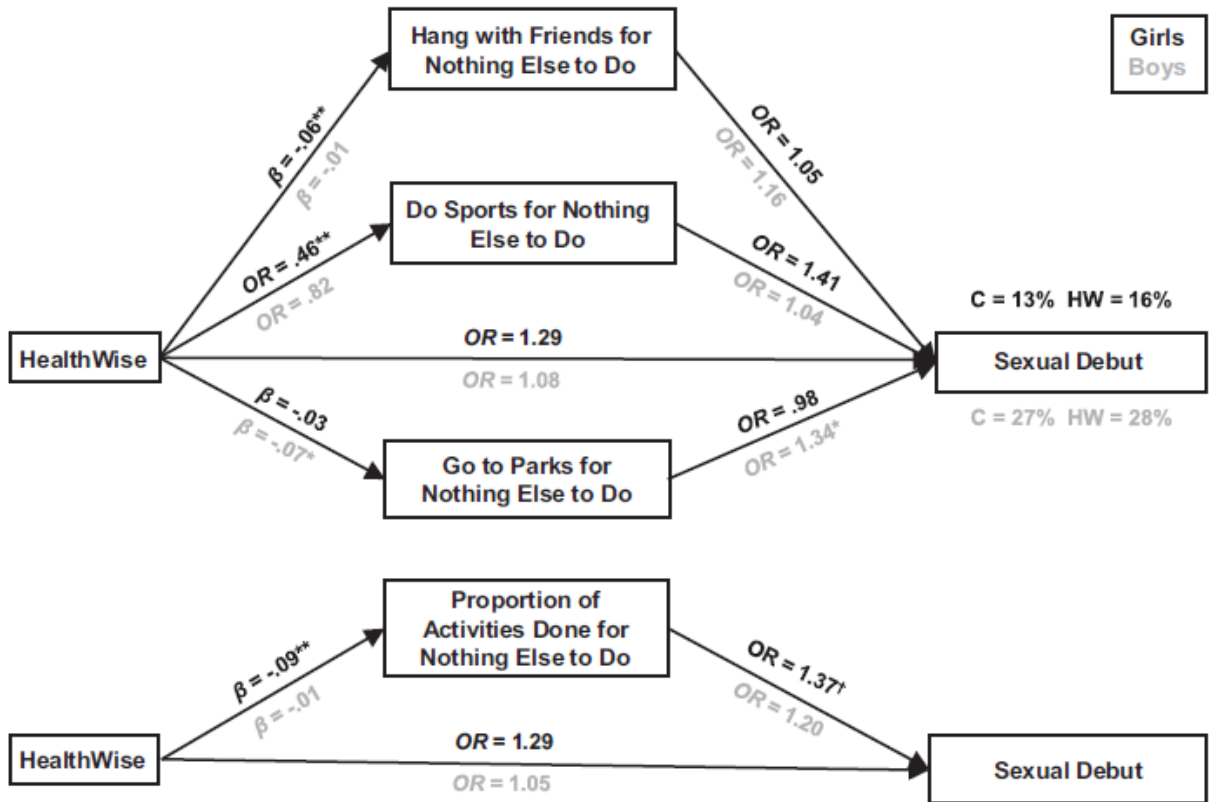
Girls
Boys

Hang with Friends for Nothing Else to Do

Do Sports for Nothing Else to Do

HealthWise

Go to Parks for Nothing Else to Do

Sexual Debut

$\beta$ = -.06**
$\beta$ = -.01

OR = 1.05
OR = 1.16

OR = .46**
OR = .82

OR = 1.41
OR = 1.04

C = 13% HW = 16%

OR = 1.29
OR = 1.08

$\beta$ = -.03
$\beta$ = -.07*

OR = .98
OR = 1.34*

C = 27% HW = 28%

Proportion of Activities Done for Nothing Else to Do

$\beta$ = -.09**
$\beta$ = -.01

OR = 1.37†
OR = 1.20

HealthWise

OR = 1.29
OR = 1.05

Sexual Debut